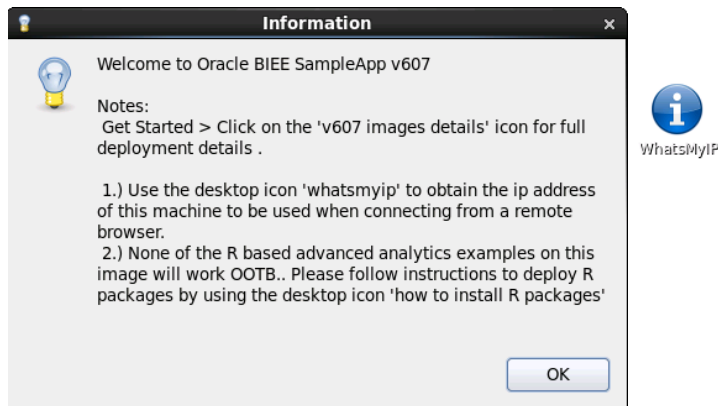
Information

×

Welcome to Oracle BIEE SampleApp v607

Notes:
Get Started > Click on the 'v607 images details' icon for full deployment details .

1.) Use the desktop icon 'whatsmyip' to obtain the ip address of this machine to be used when connecting from a remote browser.
2.) None of the R based advanced analytics examples on this image will work OOTB.. Please follow instructions to deploy R packages by using the desktop icon 'how to install R packages'

OK

WhatsMyIP